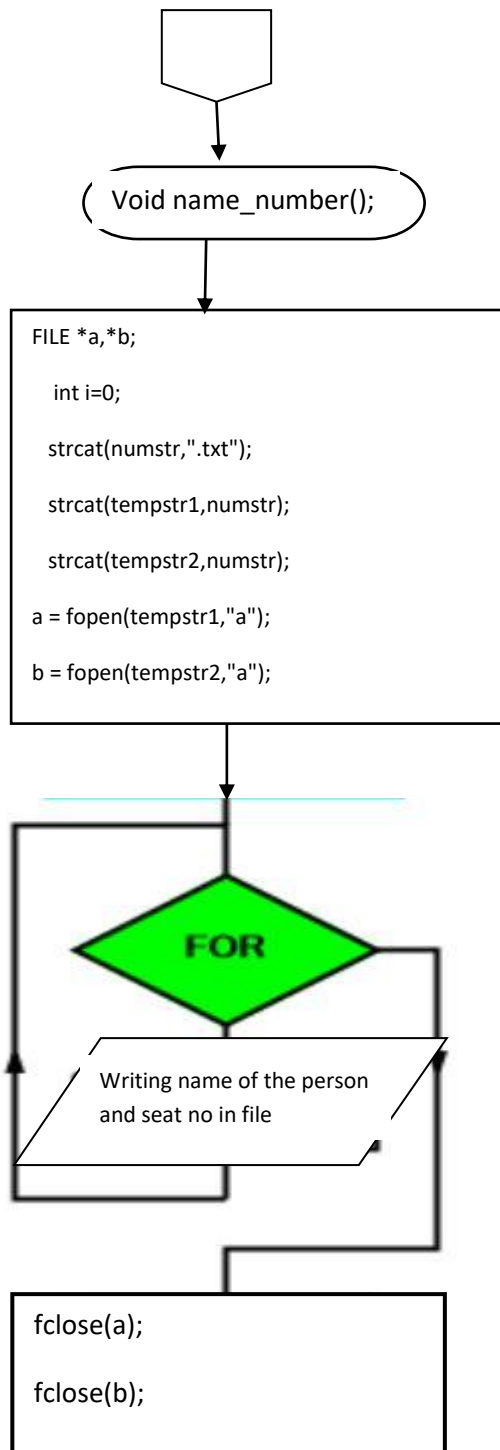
Void name_number();

FILE *a,*b;

int i=0;

strcat(numstr,".txt");

strcat(tempstr1,numstr);

strcat(tempstr2,numstr);

a = fopen(tempstr1,"a");

b = fopen(tempstr2,"a");

FOR

Writing name of the person and seat no in file

fclose(a);

fclose(b);